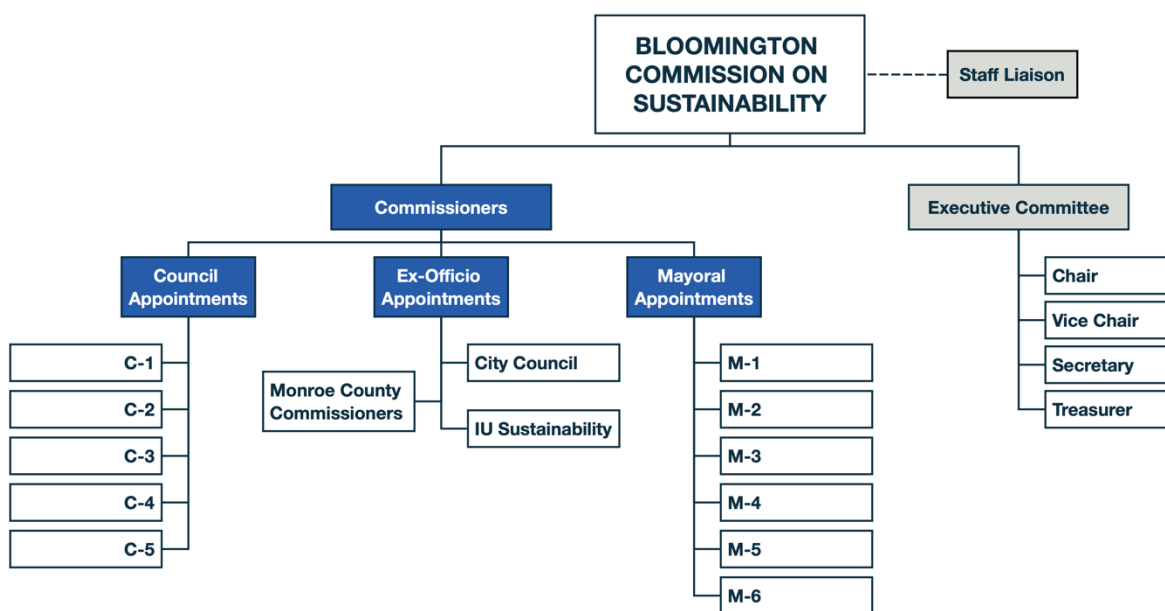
BLOOMINGTON COMMISSION ON SUSTAINABILITY

Staff Liaison

Commissioners

Executive Committee

Council Appointments

Ex-Officio Appointments

Mayoral Appointments

C-1

C-2

C-3

C-4

C-5

City Council

Monroe County Commissioners

IU Sustainability

M-1

M-2

M-3

M-4

M-5

M-6

Chair

Vice Chair

Secretary

Treasurer